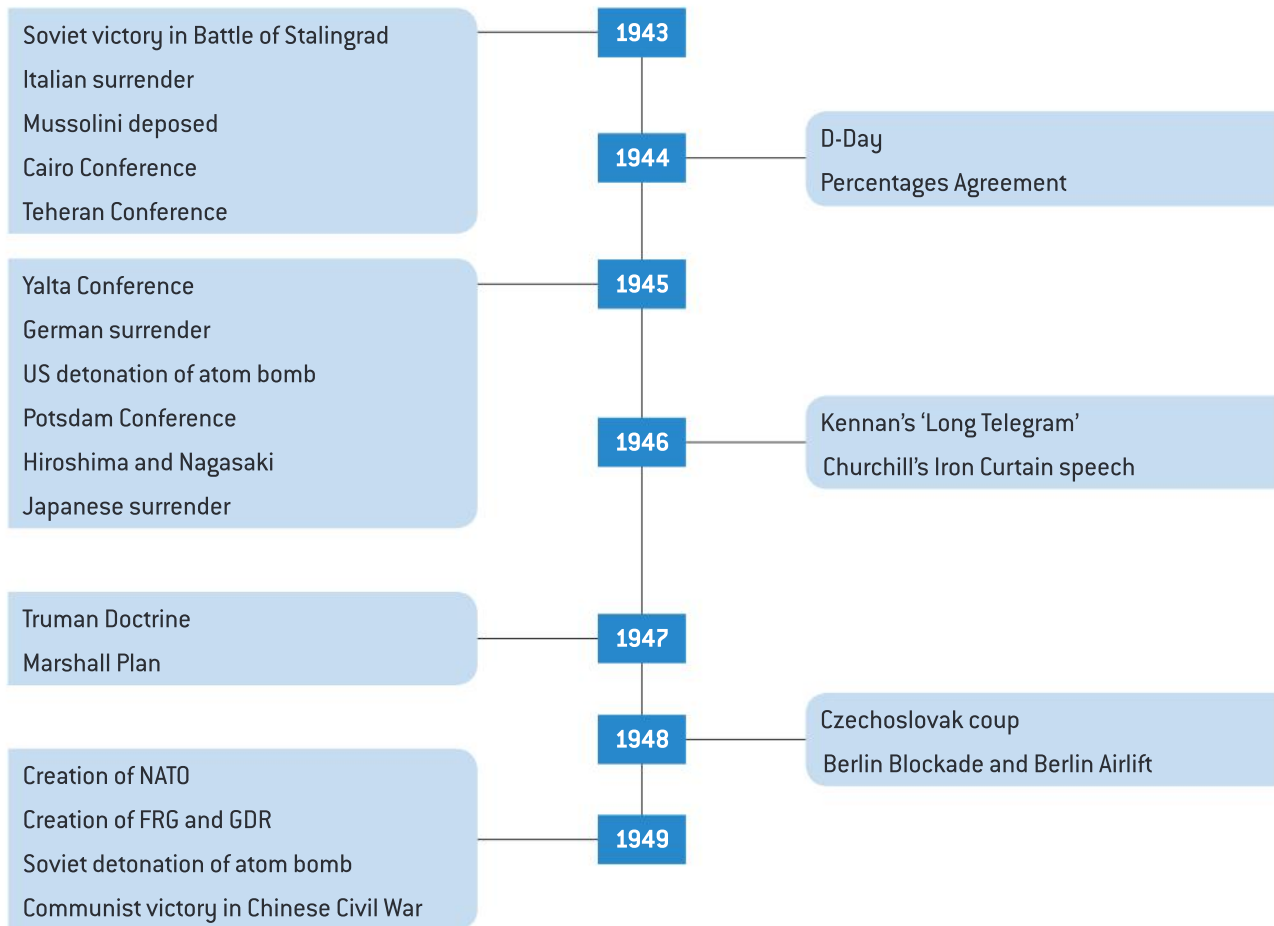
Soviet victory in Battle of Stalingrad
Italian surrender
Mussolini deposed
Cairo Conference
Teheran Conference

1943

1944

D-Day
Percentages Agreement

Yalta Conference
German surrender
US detonation of atom bomb
Potsdam Conference
Hiroshima and Nagasaki
Japanese surrender

1945

1946

Kennan's 'Long Telegram'
Churchill's Iron Curtain speech

Truman Doctrine
Marshall Plan

1947

1948

Czechoslovak coup
Berlin Blockade and Berlin Airlift

Creation of NATO
Creation of FRG and GDR
Soviet detonation of atom bomb
Communist victory in Chinese Civil War

1949